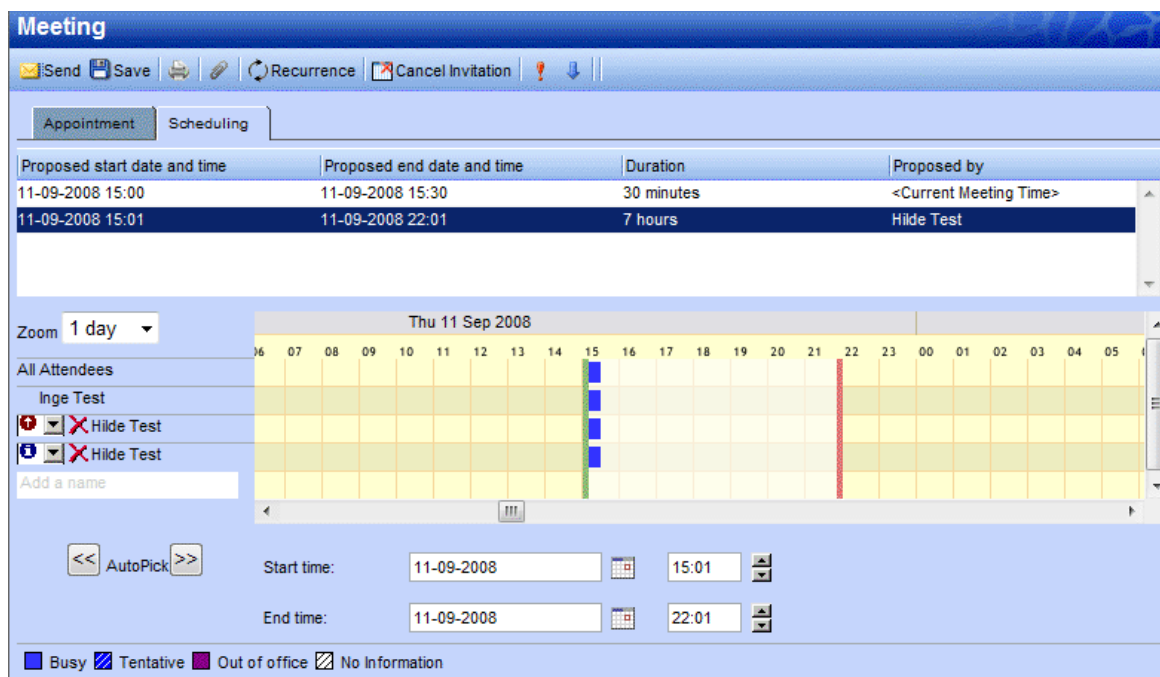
Meeting

Send Save Recurrence Cancel Invitation

Appointment Scheduling

| Proposed start date and time | Proposed end date and time | Duration | Proposed by |
|---|---|---|---|
| 11-09-2008 15:00 | 11-09-2008 15:30 | 30 minutes | <Current Meeting Time> |
| 11-09-2008 15:01 | 11-09-2008 22:01 | 7 hours | Hilde Test |

Zoom 1 day

Thu 11 Sep 2008

06 07 08 09 10 11 12 13 14 15 16 17 18 19 20 21 22 23 00 01 02 03 04 05

All Attendees
Inge Test
Hilde Test
Hilde Test
Add a name

<< AutoPick >>

Start time: 11-09-2008 15:01

End time: 11-09-2008 22:01

Busy Tentative Out of office No Information